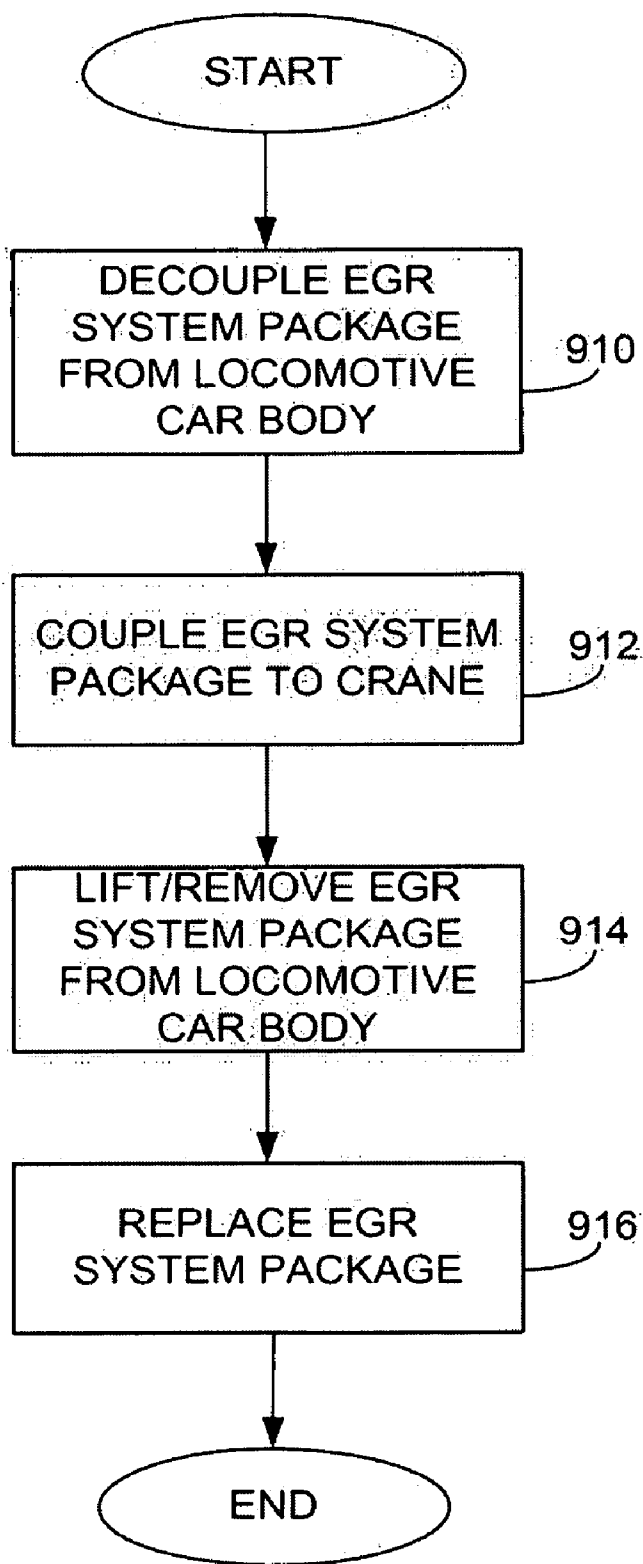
START

DECOUPLE EGR SYSTEM PACKAGE FROM LOCOMOTIVE CAR BODY

910

COUPLE EGR SYSTEM PACKAGE TO CRANE

912

LIFT/REMOVE EGR SYSTEM PACKAGE FROM LOCOMOTIVE CAR BODY

914

REPLACE EGR SYSTEM PACKAGE

916

END